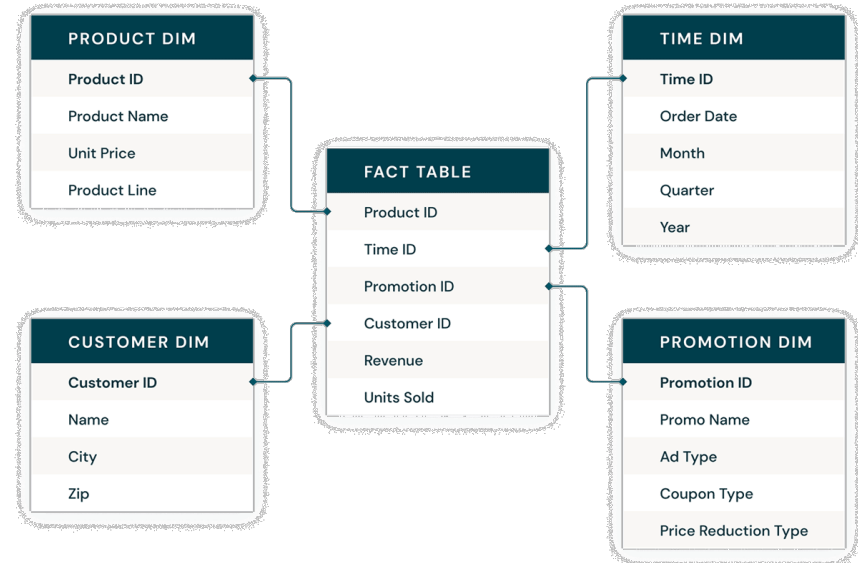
PRODUCT DIM
Product ID
Product Name
Unit Price
Product Line

TIME DIM
Time ID
Order Date
Month
Quarter
Year

FACT TABLE
Product ID
Time ID
Promotion ID
Customer ID
Revenue
Units Sold

CUSTOMER DIM
Customer ID
Name
City
Zip

PROMOTION DIM
Promotion ID
Promo Name
Ad Type
Coupon Type
Price Reduction Type